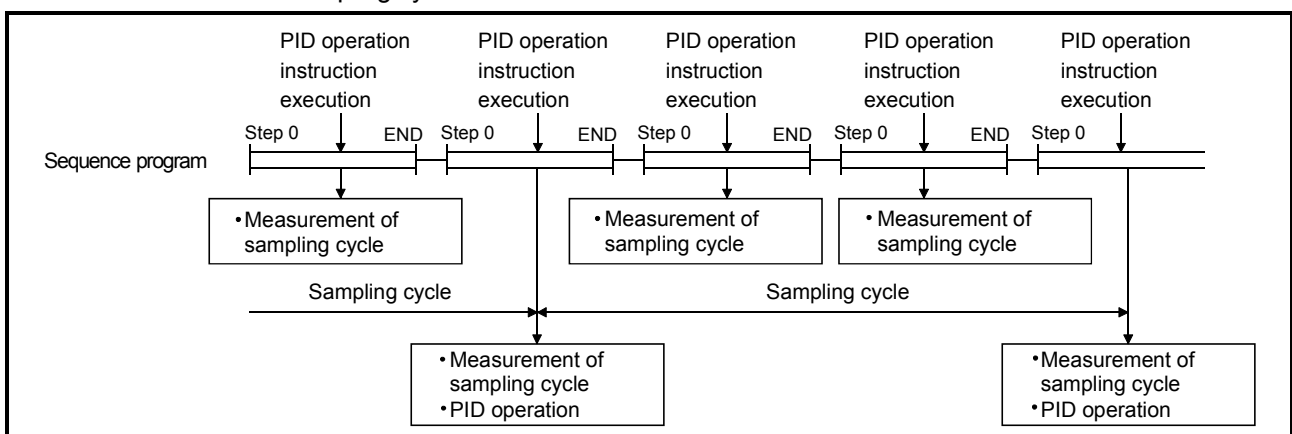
PID operation instruction execution

PID operation instruction execution

PID operation instruction execution

PID operation instruction execution

PID operation instruction execution

Step 0 END Step 0 END Step 0 END Step 0 END Step 0

Sequence program

•Measurement of sampling cycle

•Measurement of sampling cycle

•Measurement of sampling cycle

Sampling cycle

Sampling cycle

•Measurement of sampling cycle
•PID operation

•Measurement of sampling cycle
•PID operation